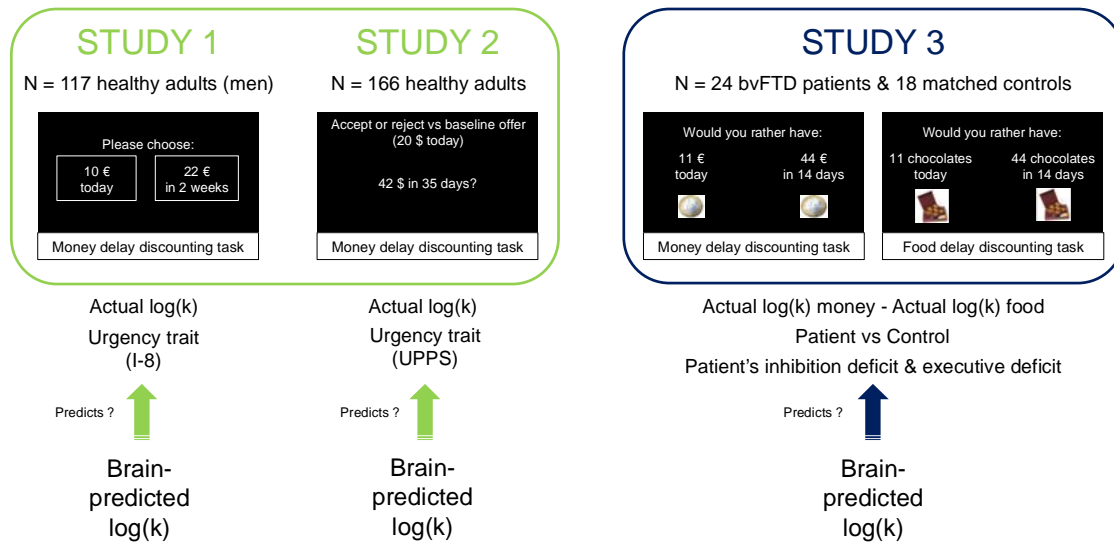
STUDY 1

N = 117 healthy adults (men)

Please choose:

10 €
today

22 €
in 2 weeks

Money delay discounting task

STUDY 2

N = 166 healthy adults

Accept or reject vs baseline offer (20 $ today)

42 $ in 35 days?

Money delay discounting task

STUDY 3

N = 24 bvFTD patients & 18 matched controls

Would you rather have:

11 €
today

44 €
in 14 days

Money delay discounting task

Would you rather have:

11 chocolates
today

44 chocolates
in 14 days

Food delay discounting task

Actual log(k)
Urgency trait
(I-8)

Predicts ?

Brain-predicted log(k)

Actual log(k)
Urgency trait
(UPPS)

Predicts ?

Brain-predicted log(k)

Actual log(k) money - Actual log(k) food
Patient vs Control
Patient's inhibition deficit & executive deficit

Predicts ?

Brain-predicted log(k)